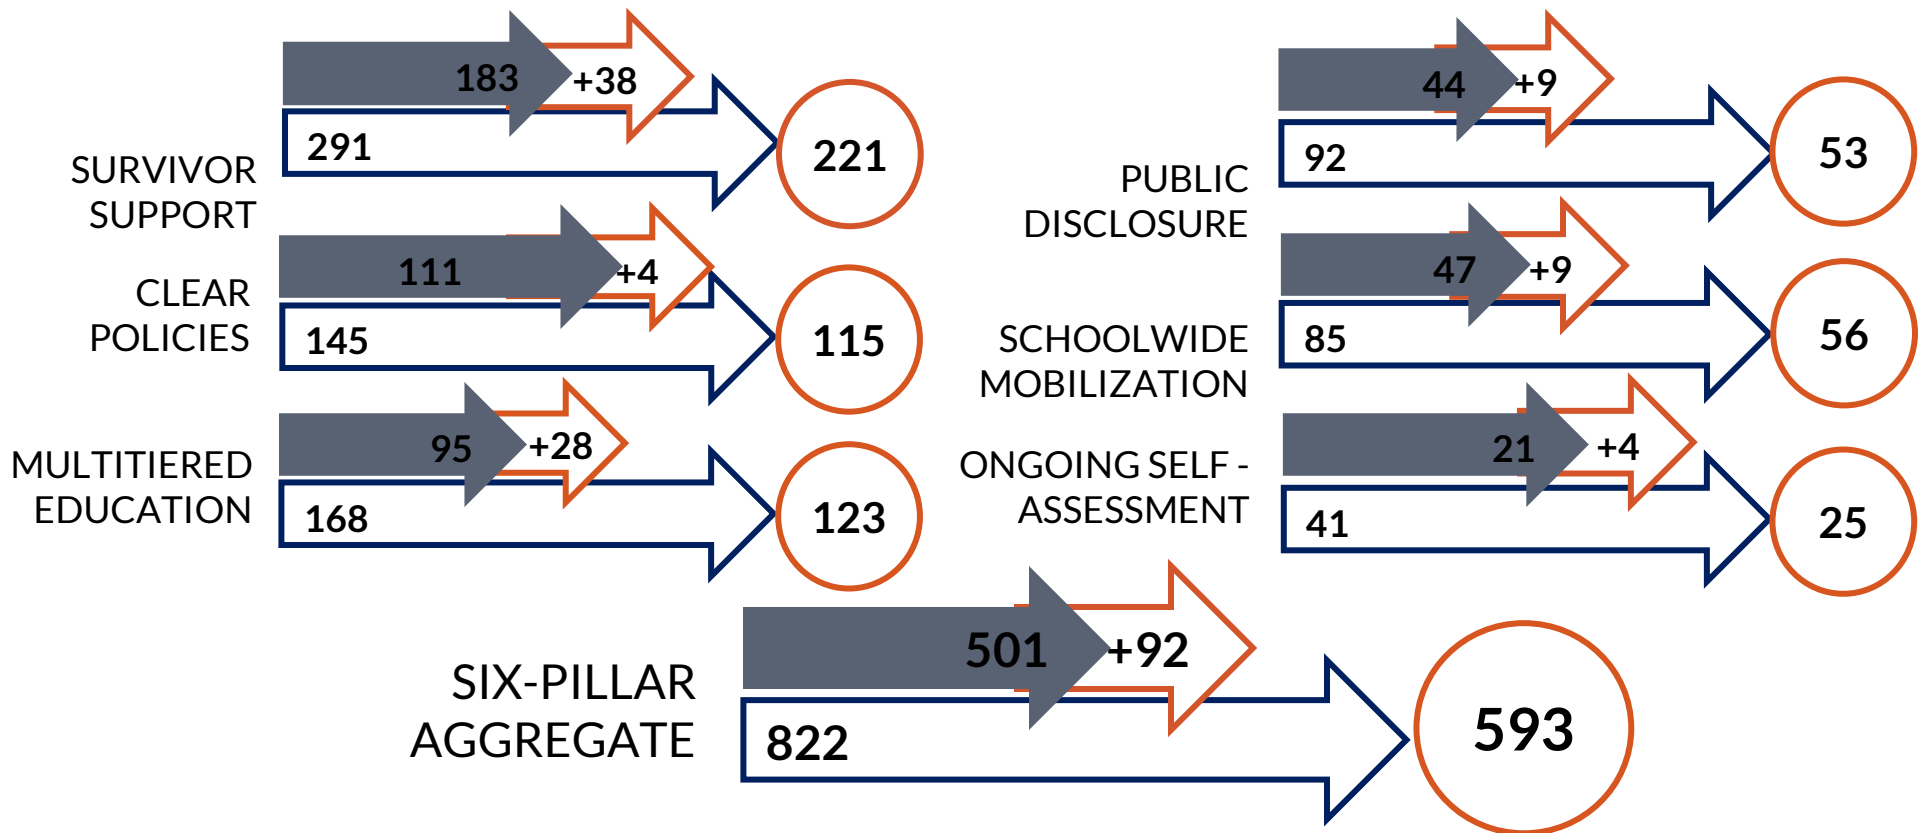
183 +38
291
221
SURVIVOR SUPPORT

111 +4
145
115
CLEAR POLICIES

95 +28
168
123
MULTITIERED EDUCATION

44 +9
92
53
PUBLIC DISCLOSURE

47 +9
85
56
SCHOOLWIDE MOBILIZATION

21 +4
41
25
ONGOING SELF - ASSESSMENT

SIX-PILLAR AGGREGATE
501 +92
822
593